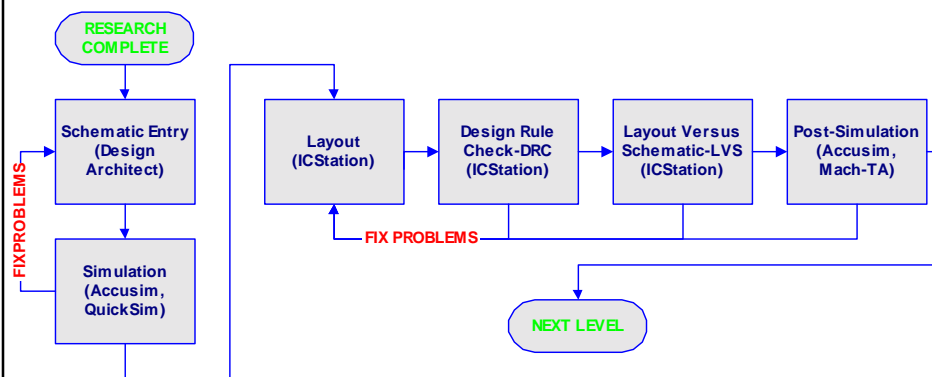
RESEARCH COMPLETE

Schematic Entry (Design Architect)

FIXPROBLEMS

Simulation (Accusim, QuickSim)

Layout (ICStation)

Design Rule Check-DRC (ICStation)

Layout Versus Schematic-LVS (ICStation)

Post-Simulation (Accusim, Mach-TA)

FIX PROBLEMS

NEXT LEVEL